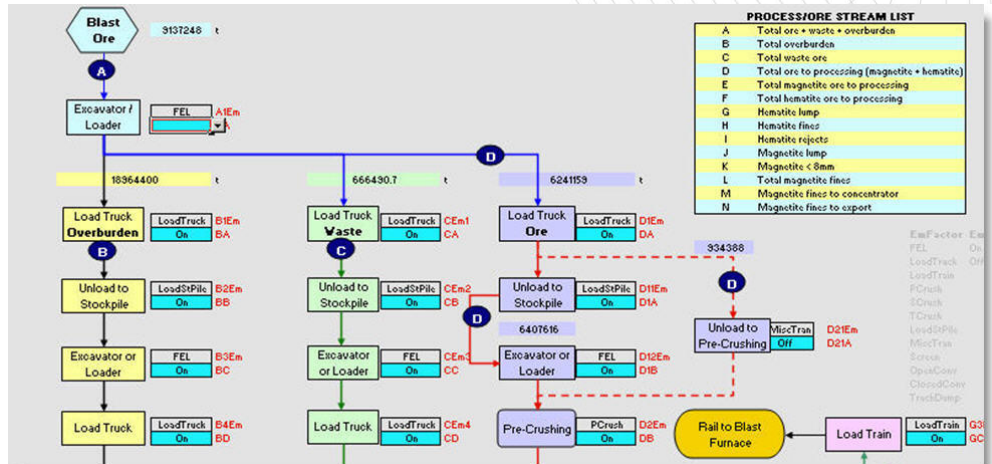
Blast Ore
9137248 t
A
Excavator / Loader
FEL
A1Em
A
18364400 t
666490.7 t
6241159 t
D
Load Truck Overburden
LoadTruck
On
B1Em
BA
B
Unload to Stockpile
LoadStPile
On
B2Em
BB
Excavator or Loader
FEL
On
B3Em
BC
Load Truck
LoadTruck
On
B4Em
BD
Load Truck Waste
LoadTruck
On
CEm1
CA
C
Unload to Stockpile
LoadStPile
On
CEm2
CB
Excavator or Loader
FEL
On
CEm3
CC
Load Truck
LoadTruck
On
CEm4
CD
Load Truck Ore
LoadTruck
On
D1Em
DA
934388
D
Unload to Stockpile
LoadStPile
On
D11Em
D1A
D
6407616
Excavator or Loader
FEL
On
D12Em
D1B
Pre-Crushing
PCrush
On
D2Em
DB
Unload to Pre-Crushing
MiscTran
Off
D21Em
D21A
Rail to Blast Furnace
Load Train
LoadTrain
On
G3
GC

PROCESS/ORE STREAM LIST
| | |
|---|---|
| A | Total ore + waste + overburden |
| B | Total overburden |
| C | Total waste ore |
| D | Total ore to processing (magnetite + hematite) |
| E | Total magnetite ore to processing |
| F | Total hematite ore to processing |
| G | Hematite lump |
| H | Hematite fines |
| I | Hematite rejects |
| J | Magnetite lump |
| K | Magnetite < 8mm |
| L | Total magnetite fines |
| M | Magnetite fines to concentrator |
| N | Magnetite fines to export |

EmFactor On
FEL On
LoadTruck Off
LoadTrain
PCrush
SCrush
TCrush
LoadStPile
MiscTran
Screen
OpenConv
ClosedConv
TruckDump